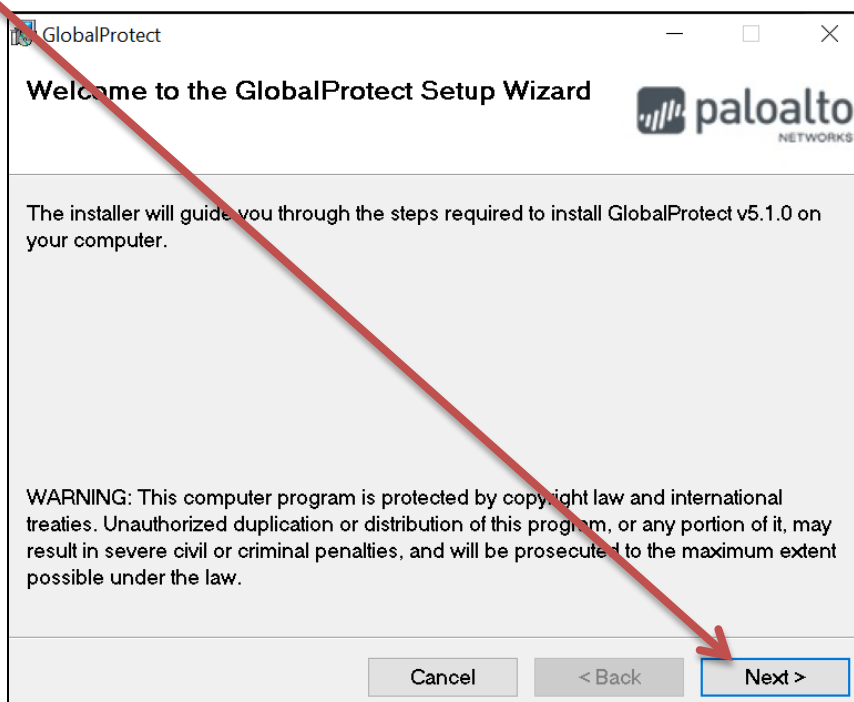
GlobalProtect

Welcome to the GlobalProtect Setup Wizard

paloalto NETWORKS

The installer will guide you through the steps required to install GlobalProtect v5.1.0 on your computer.

WARNING: This computer program is protected by copyright law and international treaties. Unauthorized duplication or distribution of this program, or any portion of it, may result in severe civil or criminal penalties, and will be prosecuted to the maximum extent possible under the law.

Cancel

< Back

Next >